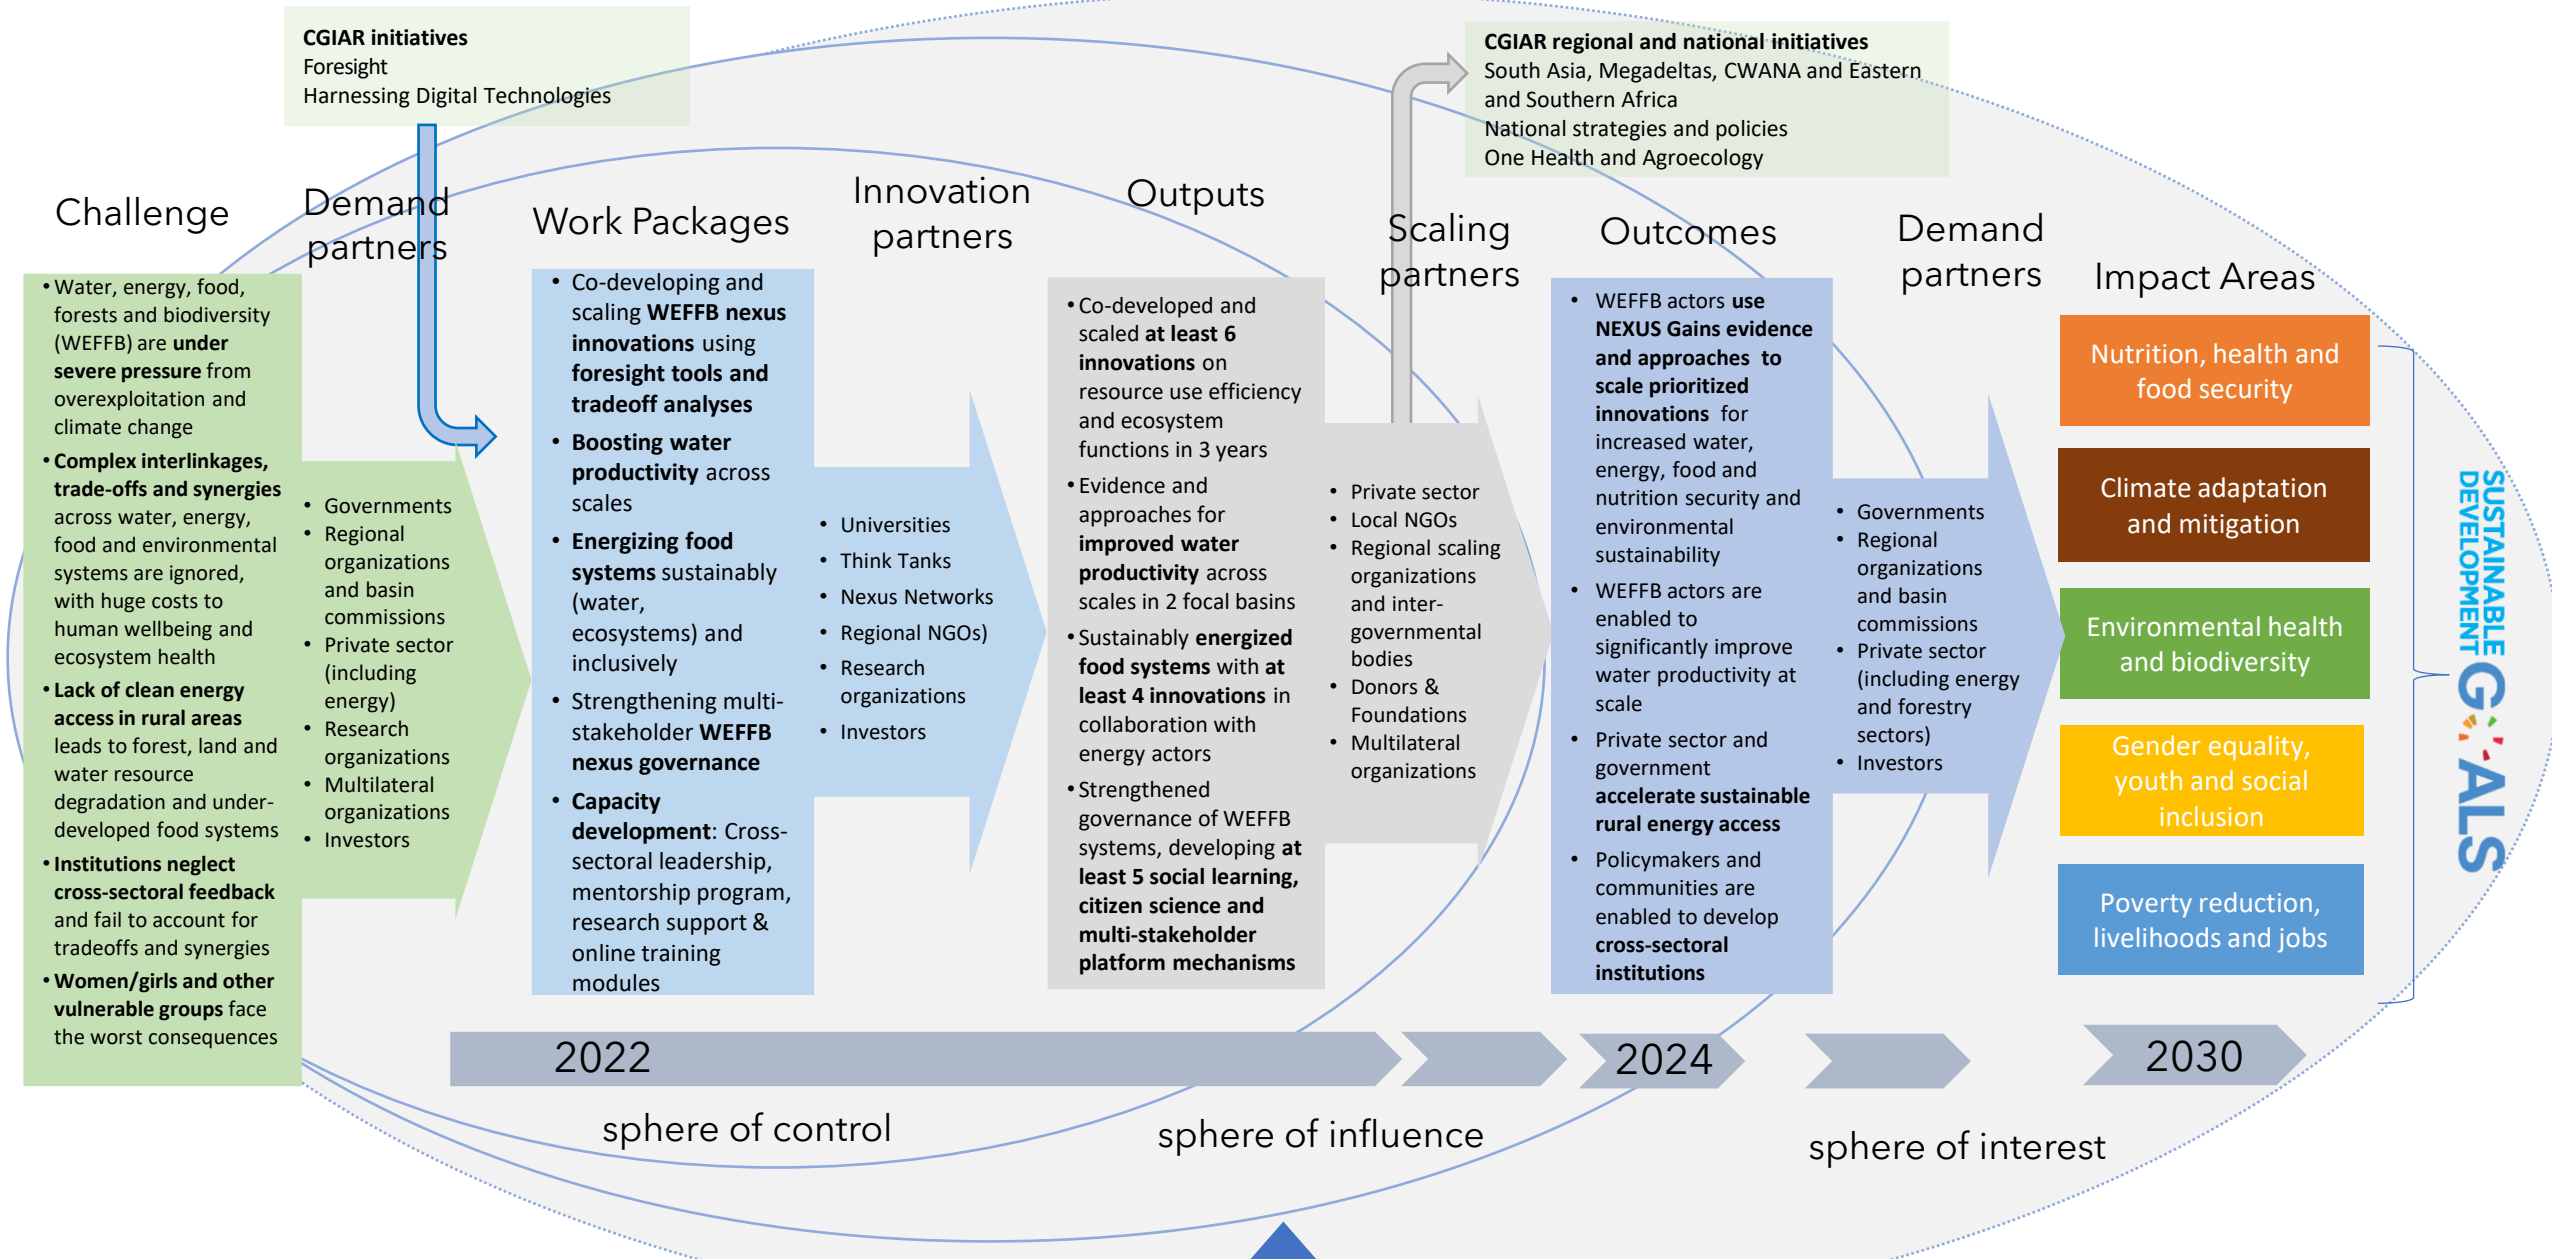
CGIAR initiatives
Foresight
Harnessing Digital Technologies

CGIAR regional and national initiatives
South Asia, Megadeltas, CWANA and Eastern and Southern Africa
National strategies and policies
One Health and Agroecology

Challenge

- Water, energy, food, forests and biodiversity (WEFFB) are under severe pressure from overexploitation and climate change
- Complex interlinkages, trade-offs and synergies across water, energy, food and environmental systems are ignored, with huge costs to human wellbeing and ecosystem health
- Lack of clean energy access in rural areas leads to forest, land and water resource degradation and under-developed food systems
- Institutions neglect cross-sectoral feedback and fail to account for tradeoffs and synergies
- Women/girls and other vulnerable groups face the worst consequences

Demand partners

- Governments
- Regional organizations and basin commissions
- Private sector (including energy)
- Research organizations
- Multilateral organizations
- Investors

Work Packages

- Co-developing and scaling WEFFB nexus innovations using foresight tools and tradeoff analyses
- Boosting water productivity across scales
- Energizing food systems sustainably (water, ecosystems) and inclusively
- Strengthening multi-stakeholder WEFFB nexus governance
- Capacity development: Cross-sectoral leadership, mentorship program, research support & online training modules

Innovation partners

- Universities
- Think Tanks
- Nexus Networks
- Regional NGOs)
- Research organizations
- Investors

Outputs

- Co-developed and scaled at least 6 innovations on resource use efficiency and ecosystem functions in 3 years
- Evidence and approaches for improved water productivity across scales in 2 focal basins
- Sustainably energized food systems with at least 4 innovations in collaboration with energy actors
- Strengthened governance of WEFFB systems, developing at least 5 social learning, citizen science and multi-stakeholder platform mechanisms

Scaling partners

- Private sector
- Local NGOs
- Regional scaling organizations and inter-governmental bodies
- Donors & Foundations
- Multilateral organizations

Outcomes

- WEFFB actors use NEXUS Gains evidence and approaches to scale prioritized innovations for increased water, energy, food and nutrition security and environmental sustainability
- WEFFB actors are enabled to significantly improve water productivity at scale
- Private sector and government accelerate sustainable rural energy access
- Policymakers and communities are enabled to develop cross-sectoral institutions

Demand partners

- Governments
- Regional organizations and basin commissions
- Private sector (including energy and forestry sectors)
- Investors

Impact Areas

Nutrition, health and food security
Climate adaptation and mitigation
Environmental health and biodiversity
Gender equality, youth and social inclusion
Poverty reduction, livelihoods and jobs

SUSTAINABLE DEVELOPMENT GOALS

2022
2024
2030

sphere of control
sphere of influence
sphere of interest